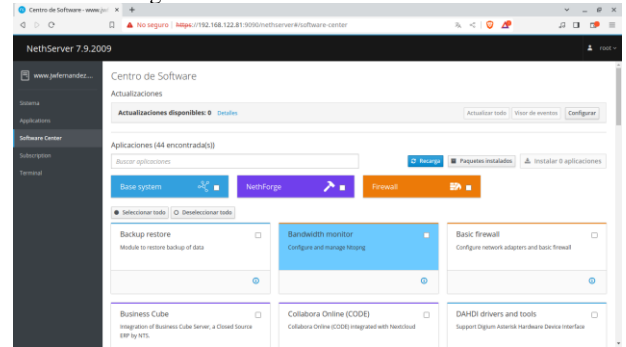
Centro de Software - www.jwf ×   +

No seguro | https://192.168.122.81:9090/nethserver#/software-center

NethServer 7.9.2009

root

www.jwfernandez...

Sistema
Applications
Software Center
Subscription
Terminal

Centro de Software

Actualizaciones

Actualizaciones disponibles: 0 Detalles

Actualizar todo   Visor de eventos   Configurar

Aplicaciones (44 encontrada(s))

Buscar aplicaciones

Recarga   Paquetes instalados   Instalar 0 aplicaciones

Base system   NethForge   Firewall

Seleccionar todo   Deseleccionar todo

Backup restore
Module to restore backup of data

Bandwidth monitor
Configure and manage Ntopng

Basic firewall
Configure network adapters and basic firewall

Business Cube
Integration of Business Cube Server, a Closed Source ERP by NTS.

Collabora Online (CODE)
Collabora Online (CODE) integrated with Nextcloud

DAHDI drivers and tools
Support Digium Asterisk Hardware Device Interface